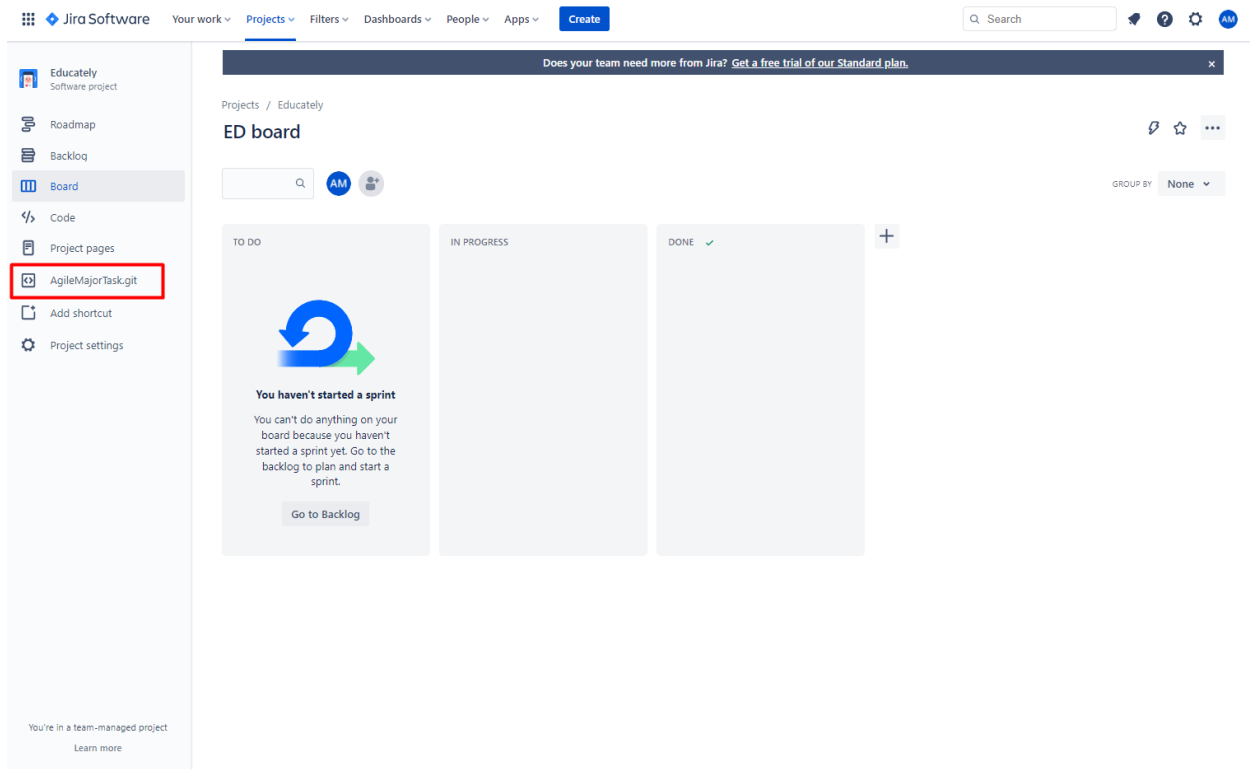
Jira Software Your work Projects Filters Dashboards People Apps Create

Search

AM

Educately
Software project

Roadmap
Backlog
Board
Code
Project pages
AgileMajorTask.git
Add shortcut
Project settings

You're in a team-managed project
Learn more

Does your team need more from Jira? Get a free trial of our Standard plan.

Projects / Educately

ED board

AM

GROUP BY None

TO DO

IN PROGRESS

DONE

You haven't started a sprint

You can't do anything on your board because you haven't started a sprint yet. Go to the backlog to plan and start a sprint.

Go to Backlog